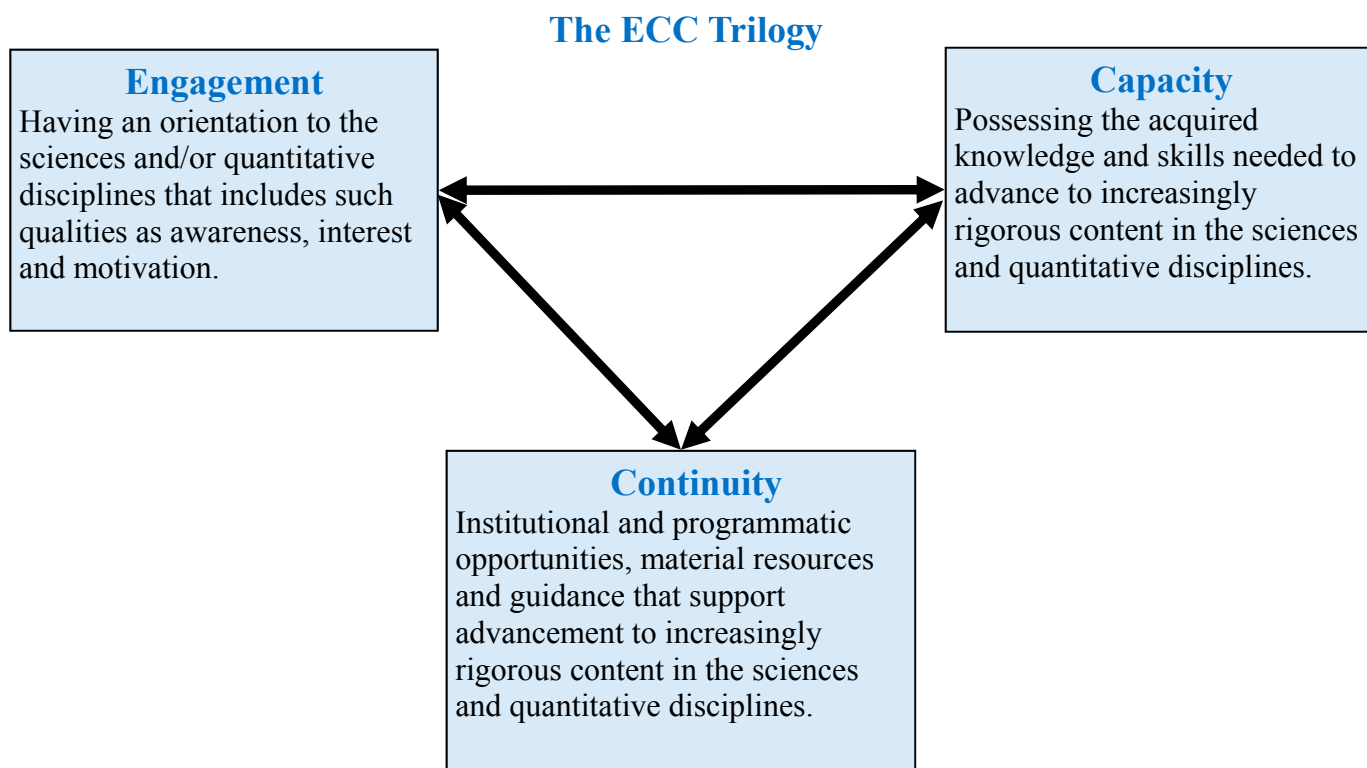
The ECC Trilogy

Engagement
Having an orientation to the sciences and/or quantitative disciplines that includes such qualities as awareness, interest and motivation.

Capacity
Possessing the acquired knowledge and skills needed to advance to increasingly rigorous content in the sciences and quantitative disciplines.

Continuity
Institutional and programmatic opportunities, material resources and guidance that support advancement to increasingly rigorous content in the sciences and quantitative disciplines.